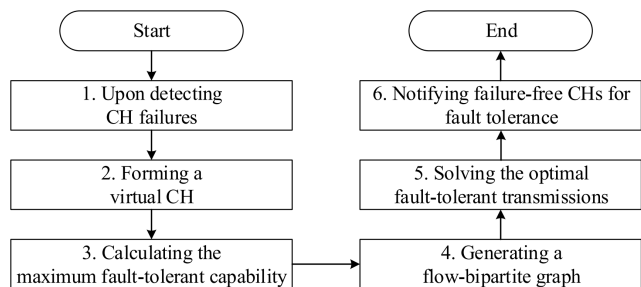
Start

1. Upon detecting CH failures

2. Forming a virtual CH

3. Calculating the maximum fault-tolerant capability

4. Generating a flow-bipartite graph

5. Solving the optimal fault-tolerant transmissions

6. Notifying failure-free CHs for fault tolerance

End